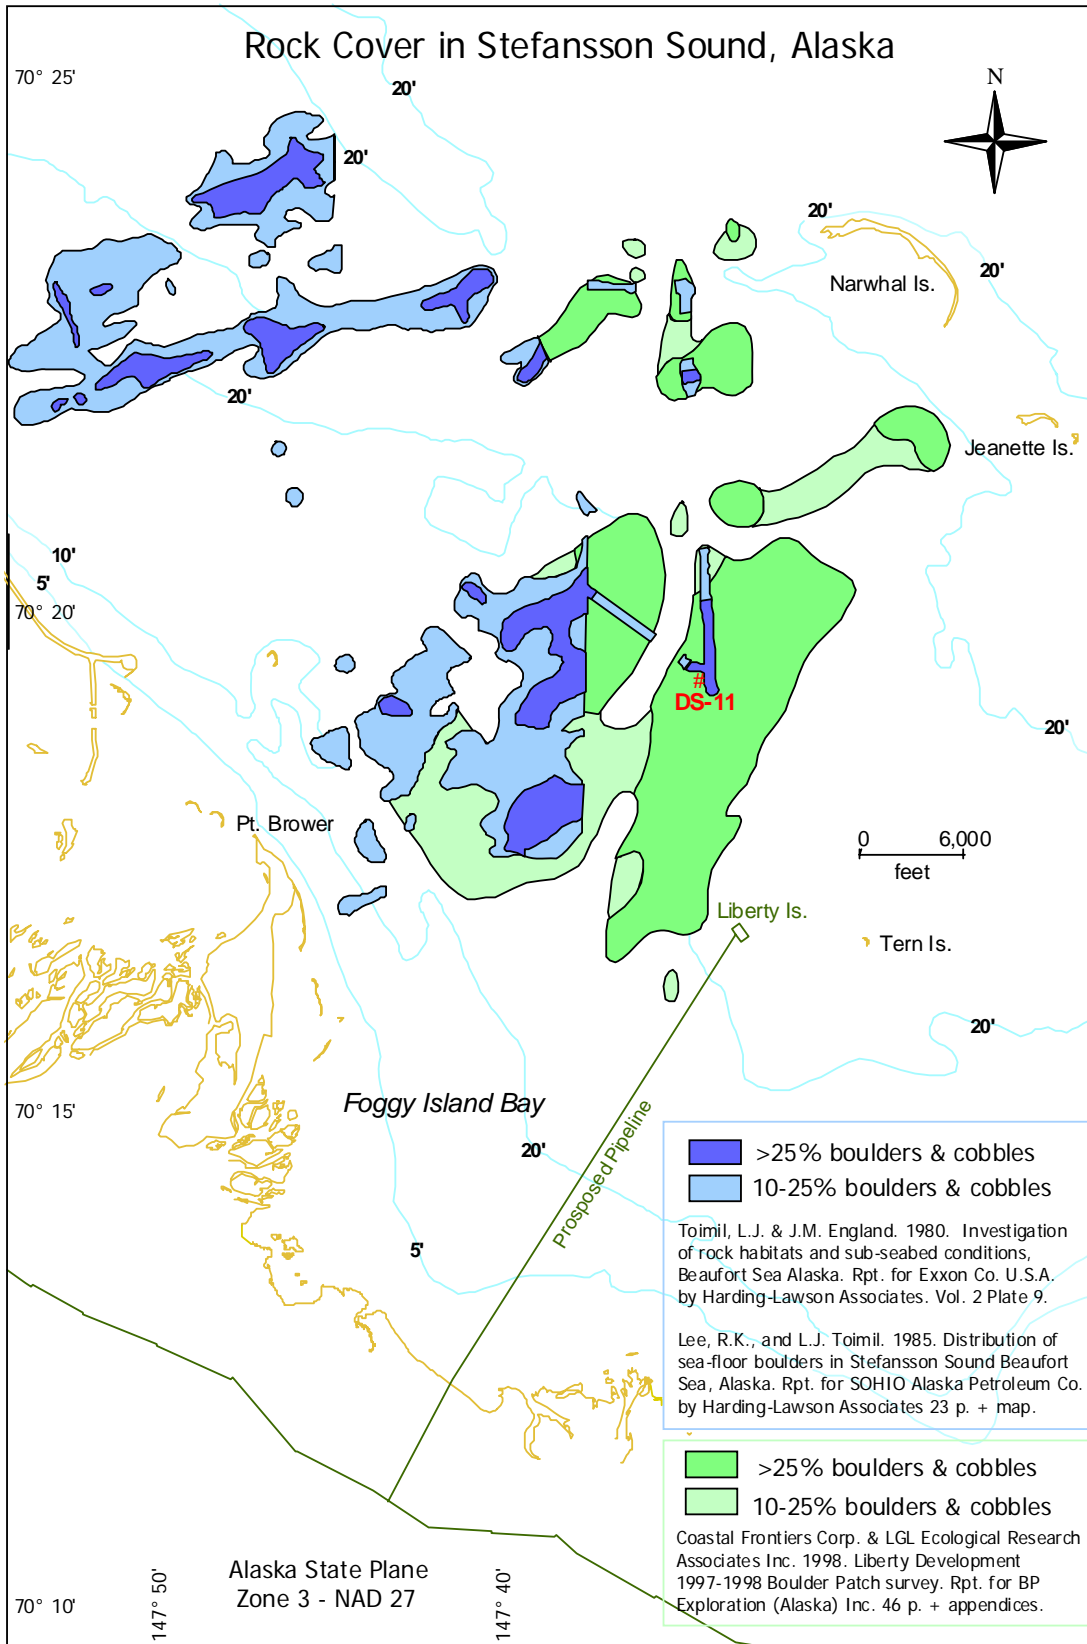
Rock Cover in Stefansson Sound, Alaska

N

70° 25'

20'

20'

20'

20'

Narwhal Is.

20'

Jeanette Is.

10'

5'

70° 20'

DS-11

20'

Pt. Brower

0 6,000
feet

Liberty Is.

Tern Is.

20'

70° 15'

Foggy Island Bay

20'

Prosposed Pipeline

5'

>25% boulders & cobbles

10-25% boulders & cobbles

Toimil, L.J. & J.M. England. 1980. Investigation of rock habitats and sub-seabed conditions, Beaufort Sea Alaska. Rpt. for Exxon Co. U.S.A. by Harding-Lawson Associates. Vol. 2 Plate 9.

Lee, R.K., and L.J. Toimil. 1985. Distribution of sea-floor boulders in Stefansson Sound Beaufort Sea, Alaska. Rpt. for SOHIO Alaska Petroleum Co. by Harding-Lawson Associates 23 p. + map.

>25% boulders & cobbles

10-25% boulders & cobbles

Coastal Frontiers Corp. & LGL Ecological Research Associates Inc. 1998. Liberty Development 1997-1998 Boulder Patch survey. Rpt. for BP Exploration (Alaska) Inc. 46 p. + appendices.

Alaska State Plane
Zone 3 - NAD 27

70° 10'

147° 50'

147° 40'